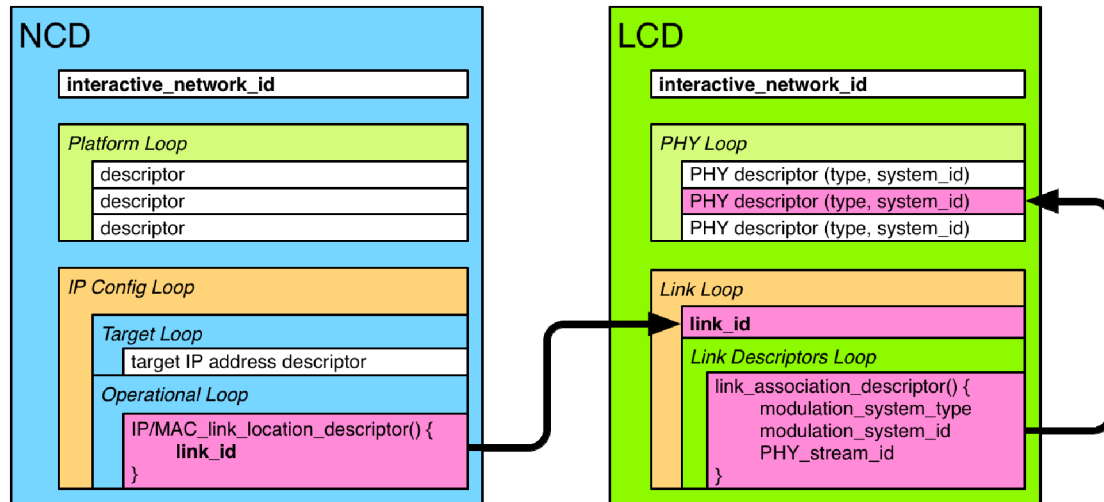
NCD

interactive_network_id

Platform Loop

descriptor

descriptor

descriptor

IP Config Loop

Target Loop

target IP address descriptor

Operational Loop

IP/MAC_link_location_descriptor() {
link_id
}

LCD

interactive_network_id

PHY Loop

PHY descriptor (type, system_id)

PHY descriptor (type, system_id)

PHY descriptor (type, system_id)

Link Loop

link_id

Link Descriptors Loop

link_association_descriptor() {
modulation_system_type
modulation_system_id
PHY_stream_id
}